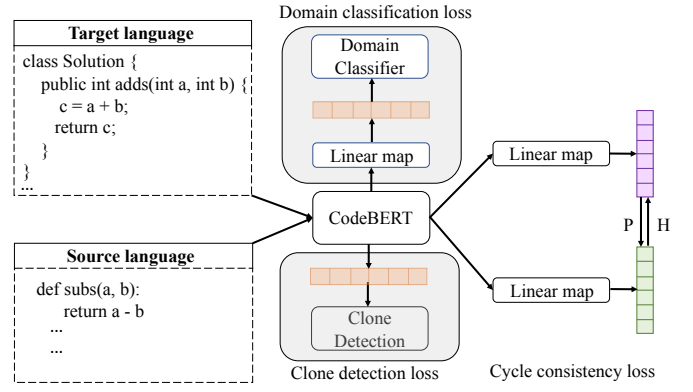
Target language

class Solution {
public int adds(int a, int b) {
c = a + b;
return c;
}
}
...

Source language

def subs(a, b):
return a - b
...
...

Domain classification loss

Domain Classifier

Linear map

CodeBERT

Clone Detection

Clone detection loss

Linear map

Linear map

P

H

Cycle consistency loss